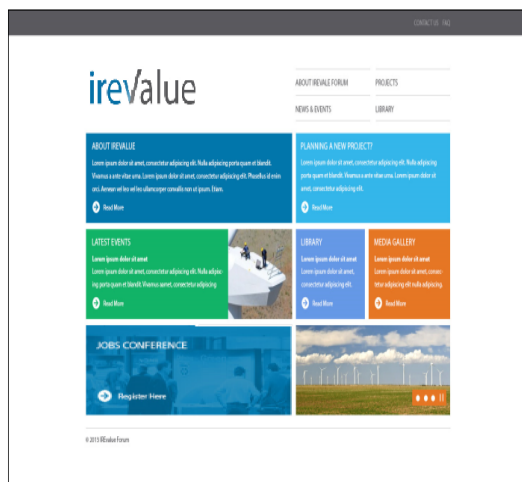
CONTACT US FAQ

irevalue

ABOUT IREVALUE FORUM
PROJECTS
NEWS & EVENTS
LIBRARY

ABOUT IREVALUE
Lorem ipsum dolor sit amet, consectetur adipiscing elit. Nulla adipiscing porta quam at blandit. Vivamus a ante vitae urna. Lorem ipsum dolor sit amet, consectetur adipiscing elit. Phasellus id enim orci. Aenean vel leo vel leo ullamcorper convallis non ut ipsum. Etiam.
Read More

PLANNING A NEW PROJECT?
Lorem ipsum dolor sit amet, consectetur adipiscing elit. Nulla adipiscing porta quam at blandit. Vivamus a ante vitae urna. Lorem ipsum dolor sit amet, consectetur adipiscing elit.
Read More

LATEST EVENTS
Lorem ipsum dolor sit amet
Lorem ipsum dolor sit amet, consectetur adipiscing elit. Nulla adipiscing porta quam at blandit. Vivamus amet, consectetur adipiscing
Read More

LIBRARY
Lorem ipsum dolor sit amet
Lorem ipsum dolor sit amet, consectetur adipiscing elit.
Read More

MEDIA GALLERY
Lorem ipsum dolor sit amet
Lorem ipsum dolor sit amet, consectetur adipiscing elit nulla adipiscing
Read More

JOBS CONFERENCE
Register Here

© 2013 IREvalue Forum